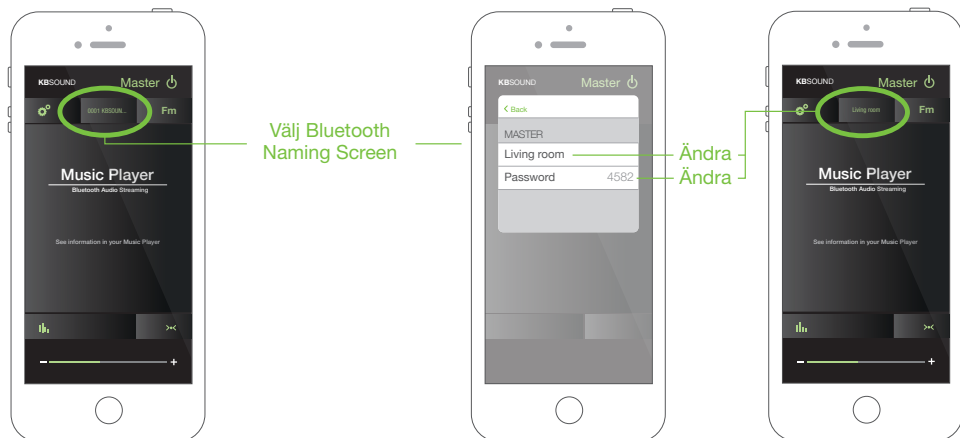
KBSOUND
Master
0001 KBSOUN...
Fm
Music Player
Bluetooth Audio Streaming
See information in your Music Player
−
+

Välj Bluetooth Naming Screen

KBSOUND
Master
< Back
MASTER
Living room
Password 4582
Ändra
Ändra

KBSOUND
Master
Living room
Fm
Music Player
Bluetooth Audio Streaming
See information in your Music Player
−
+